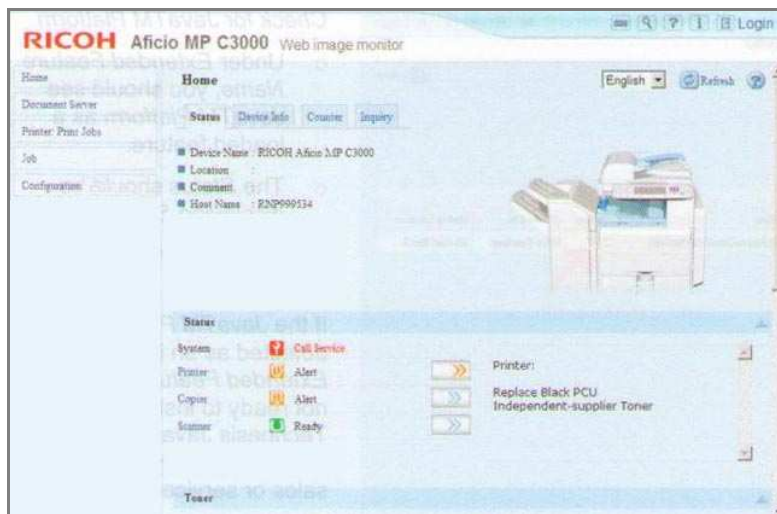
RICOH Aficio MP C3000 Web image monitor

Login

Home
Document Server
Printer: Print Jobs
Job
Configuration

Home

English

Refresh

Status Device Info Counter Inquiry

■ Device Name : RICOH Aficio MP C3000
■ Location :
■ Comment :
■ Host Name : RNP999534

Status

System Call Service
Printer Alert
Copier Alert
Scanner Ready

Printer:

Replace Black PCU
Independent-supplier Toner

Toner